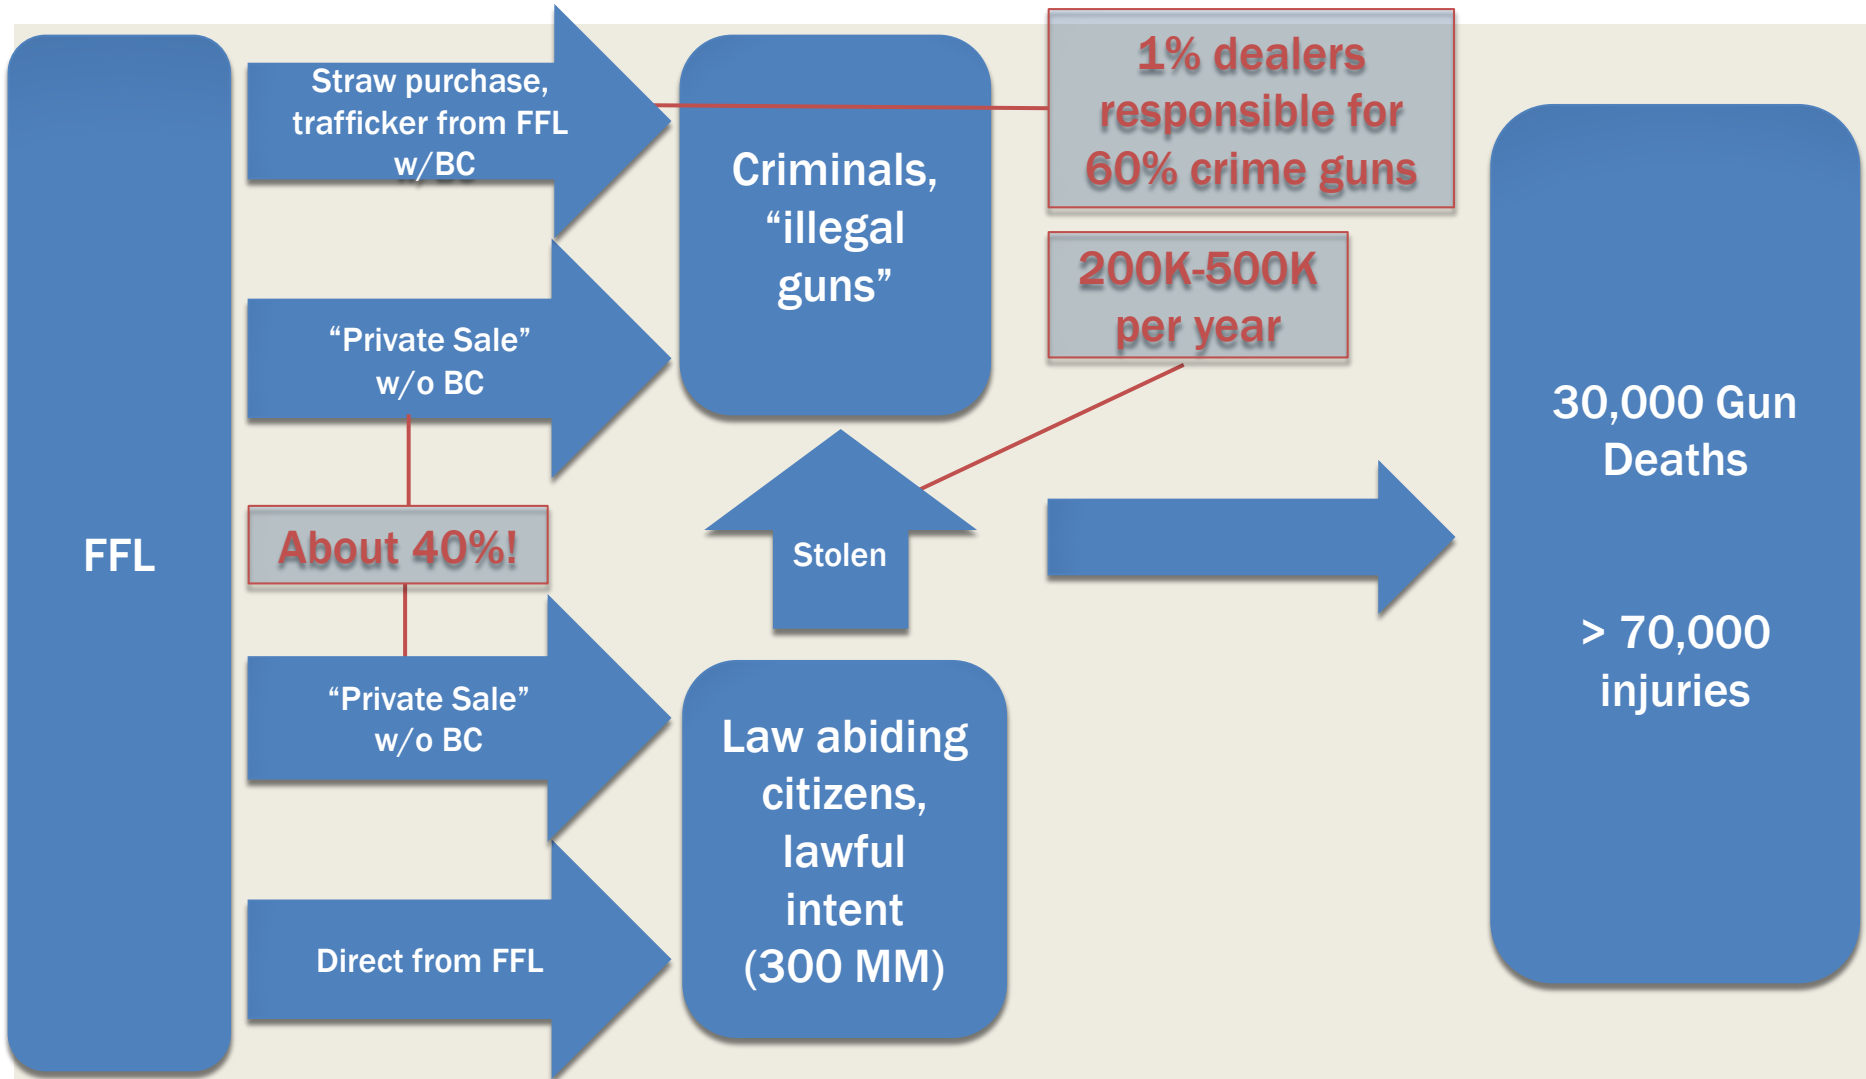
FFL

Straw purchase, trafficker from FFL w/BC

"Private Sale" w/o BC

About 40%!

"Private Sale" w/o BC

Direct from FFL

Criminals, "illegal guns"

1% dealers responsible for 60% crime guns

200K-500K per year

Stolen

Law abiding citizens, lawful intent (300 MM)

30,000 Gun Deaths

> 70,000 injuries